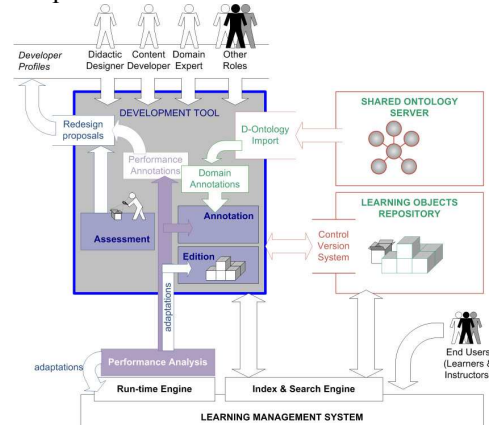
Developer Profiles

Didactic Designer

Content Developer

Domain Expert

Other Roles

DEVELOPMENT TOOL

Redesign proposals

Performance Annotations

D-Ontology Import

Domain Annotations

SHARED ONTOLOGY SERVER

Annotation

Assessment

Edition

LEARNING OBJECTS REPOSITORY

Control Version System

adaptations

Performance Analysis

adaptations

Run-time Engine

Index & Search Engine

End Users (Learners & Instructors

LEARNING MANAGEMENT SYSTEM